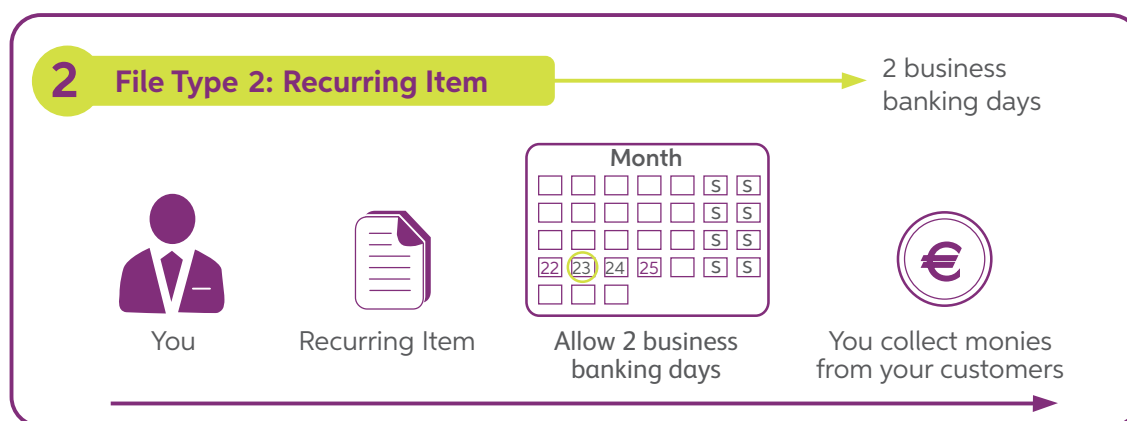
2 File Type 2: Recurring Item

2 business banking days

Month

| | | | | | | |
|---|---|---|---|---|---|---|
| | | | | | S | S |
| | | | | | S | S |
| | | | | | S | S |
| 22 | 23 | 24 | 25 | | S | S |
| | | | | | | |

You

Recurring Item

Allow 2 business banking days

€

You collect monies from your customers